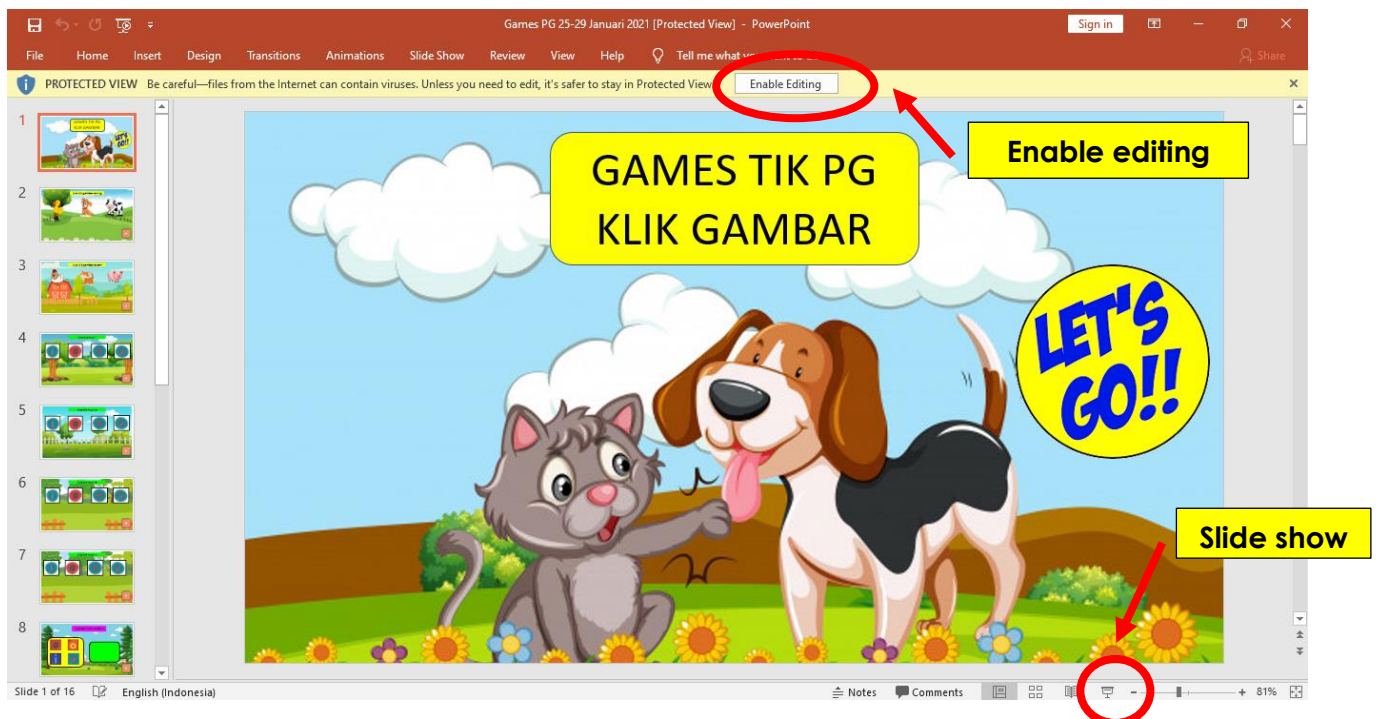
Games PG 25-29 Januari 2021 [Protected View] - PowerPoint

Sign in

File Home Insert Design Transitions Animations Slide Show Review View Help Tell me what y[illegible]

Share

PROTECTED VIEW Be careful—files from the Internet can contain viruses. Unless you need to edit, it's safer to stay in Protected View. Enable Editing

Enable editing

1
2
3
4
5
6
7
8

GAMES TIK PG
KLIK GAMBAR

LET'S GO!!

Slide show

Slide 1 of 16 English (Indonesia) Notes Comments 81%